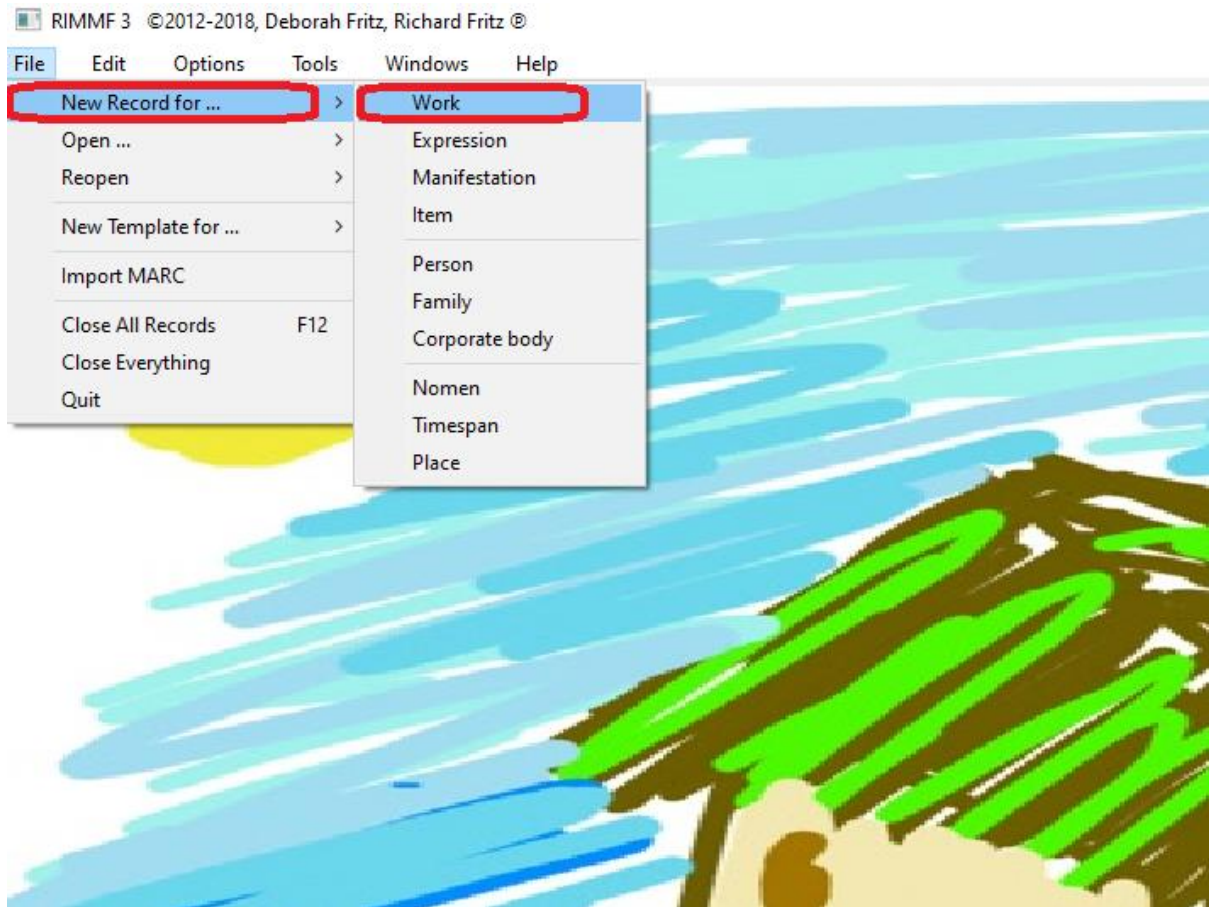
RIMMF 3 ©2012-2018, Deborah Fritz, Richard Fritz ®

File Edit Options Tools Windows Help

New Record for ... >
Open ... >
Reopen >
New Template for ... >
Import MARC
Close All Records F12
Close Everything
Quit

Work
Expression
Manifestation
Item
Person
Family
Corporate body
Nomen
Timespan
Place